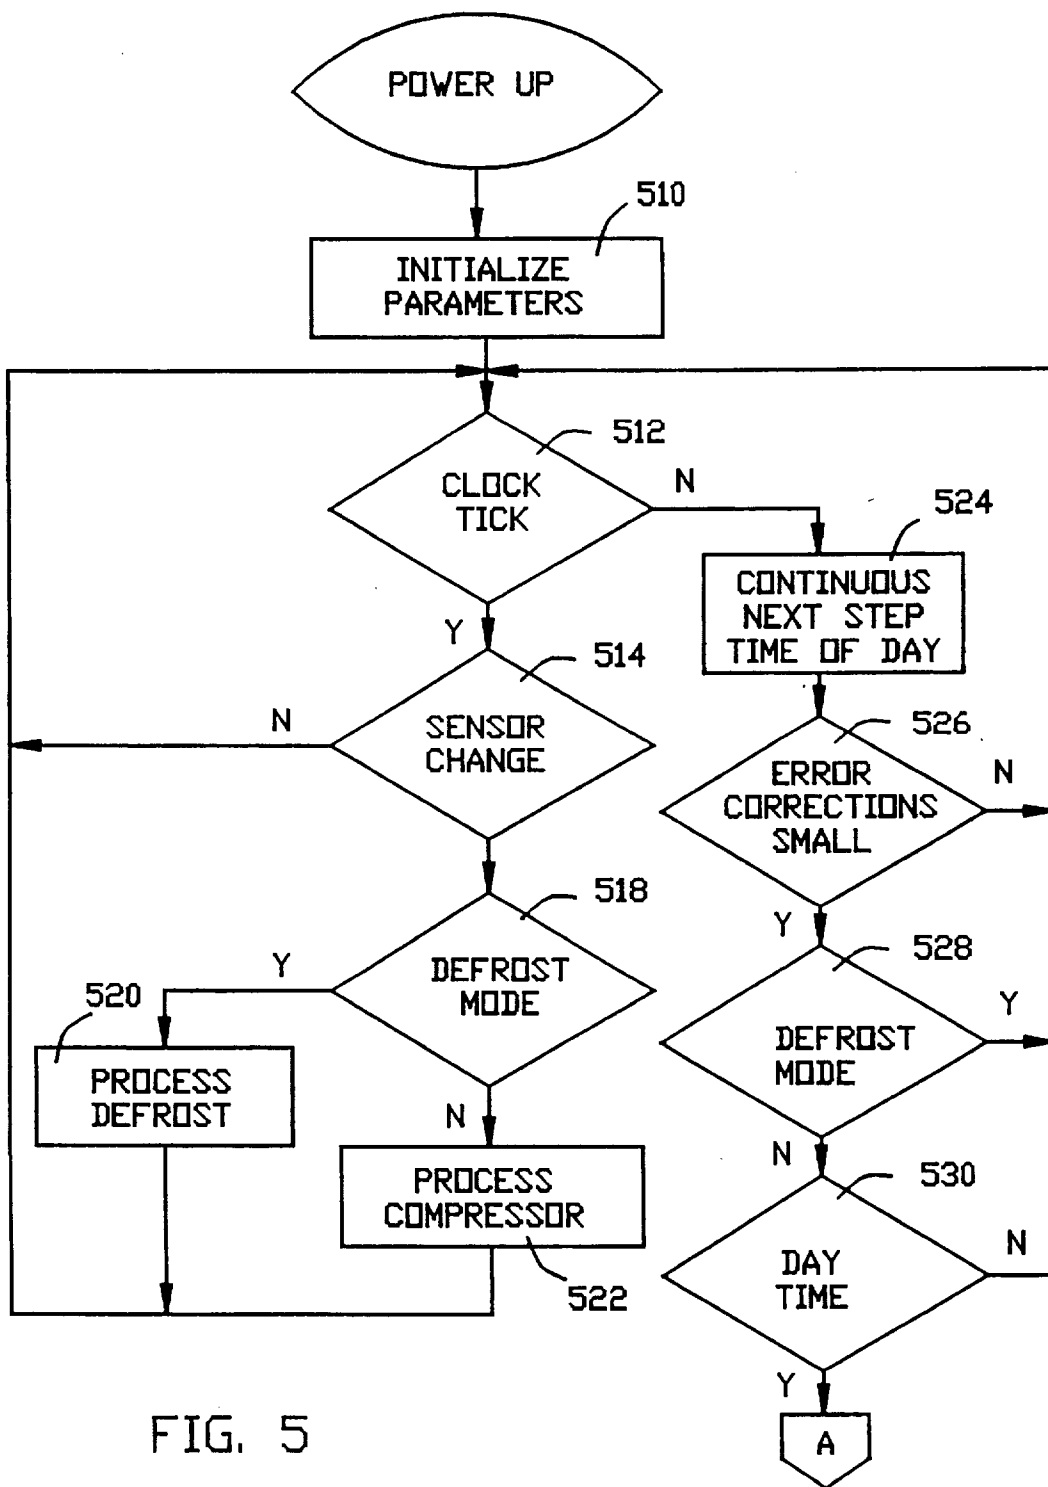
POWER UP

510

INITIALIZE PARAMETERS

512

CLOCK TICK

N

524

CONTINUOUS NEXT STEP TIME OF DAY

Y

514

SENSOR CHANGE

N

526

ERROR CORRECTIONS SMALL

N

518

Y

528

Y

DEFROST MODE

520

PROCESS DEFROST

DEFROST MODE

Y

N

N

PROCESS COMPRESSOR

530

DAY TIME

N

522

Y

FIG. 5

A